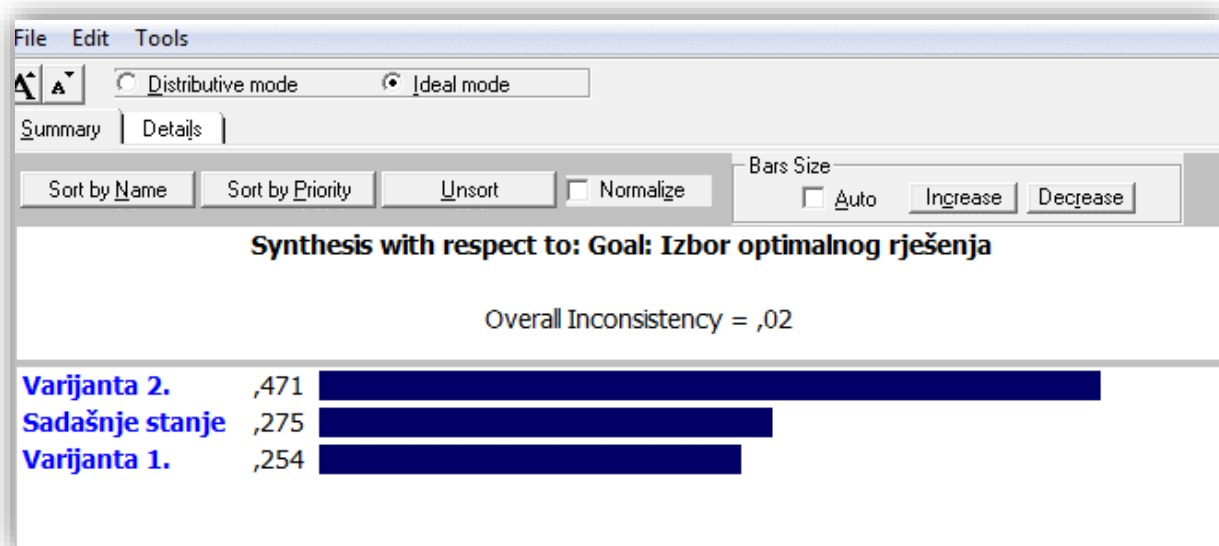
File Edit Tools

Distributive mode Ideal mode

Summary Details

Sort by Name Sort by Priority Unsort Normalize

Bars Size
Auto Increase Decrease

Synthesis with respect to: Goal: Izbor optimalnog rješenja

Overall Inconsistency = ,02

| | |
|---|---|
| Varijanta 2. | ,471 |
| Sadašnje stanje | ,275 |
| Varijanta 1. | ,254 |